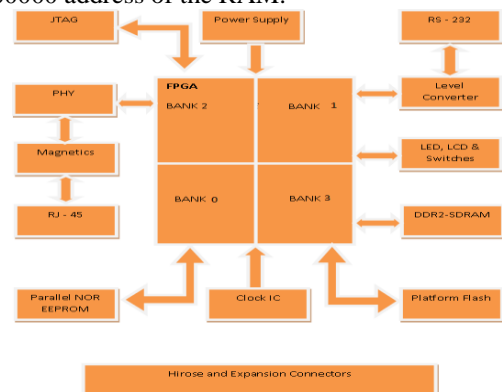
0000 address of the RAM.

JTAG
Power Supply
RS - 232
FPGA
BANK 2
BANK 1
Level Converter
PHY
Magnetics
LED, LCD & Switches
BANK 0
BANK 3
RJ - 45
DDR2-SDRAM
Parallel NOR EEPROM
Clock IC
Platform Flash
Hirose and Expansion Connectors